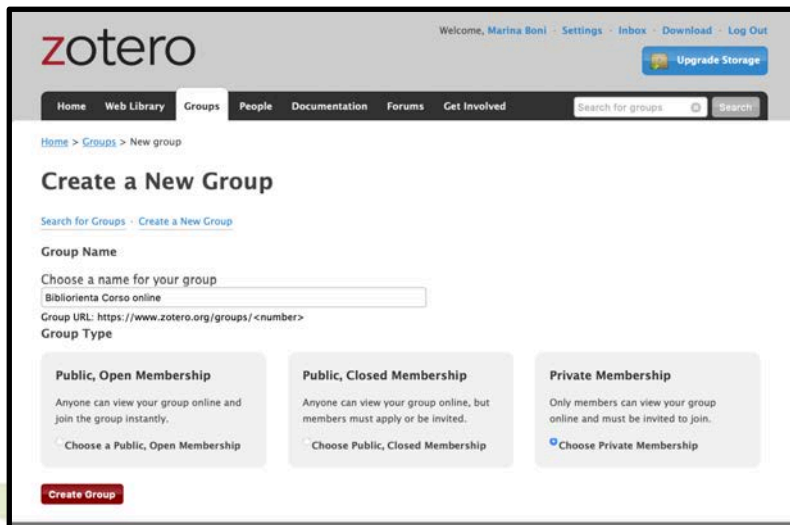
zotero

Welcome, Marina Boni · Settings · Inbox · Download · Log Out

Upgrade Storage

Home Web Library Groups People Documentation Forums Get Involved

Search for groups

Search

Home > Groups > New group

Create a New Group

Search for Groups · Create a New Group

Group Name

Choose a name for your group

Bibliorienta Corso online

Group URL: https://www.zotero.org/groups/<number>

Group Type

Public, Open Membership

Anyone can view your group online and join the group instantly.

Choose a Public, Open Membership

Public, Closed Membership

Anyone can view your group online, but members must apply or be invited.

Choose Public, Closed Membership

Private Membership

Only members can view your group online and must be invited to join.

Choose Private Membership

Create Group